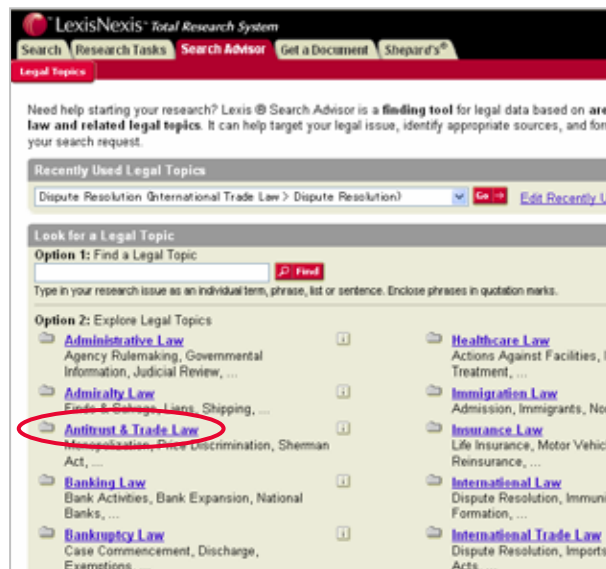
LexisNexis Total Research System

Search | Research Tasks | Search Advisor | Get a Document | Shepard's®

Legal Topics

Need help starting your research? Lexis ® Search Advisor is a **finding tool** for legal data based on **are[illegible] law and related legal topics**. It can help target your legal issue, identify appropriate sources, and for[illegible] your search request.

Recently Used Legal Topics

Dispute Resolution (International Trade Law > Dispute Resolution) Go Edit Recently U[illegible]

Look for a Legal Topic

**Option 1:** Find a Legal Topic

Find

Type in your research issue as an individual term, phrase, list or sentence. Enclose phrases in quotation marks.

**Option 2:** Explore Legal Topics

**Administrative Law**
Agency Rulemaking, Governmental Information, Judicial Review, ...

**Admiralty Law**
Finds & Salvage, Liens, Shipping, ...

**Antitrust & Trade Law**
Monopolization, Price Discrimination, Sherman Act, ...

**Banking Law**
Bank Activities, Bank Expansion, National Banks, ...

**Bankruptcy Law**
Case Commencement, Discharge, Exemptions, ...

**Healthcare Law**
Actions Against Facilities, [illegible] Treatment, ...

**Immigration Law**
Admission, Immigrants, No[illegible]

**Insurance Law**
Life Insurance, Motor Vehic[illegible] Reinsurance, ...

**International Law**
Dispute Resolution, Immuni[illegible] Formation, ...

**International Trade Law**
Dispute Resolution, Imports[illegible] Acts, ...